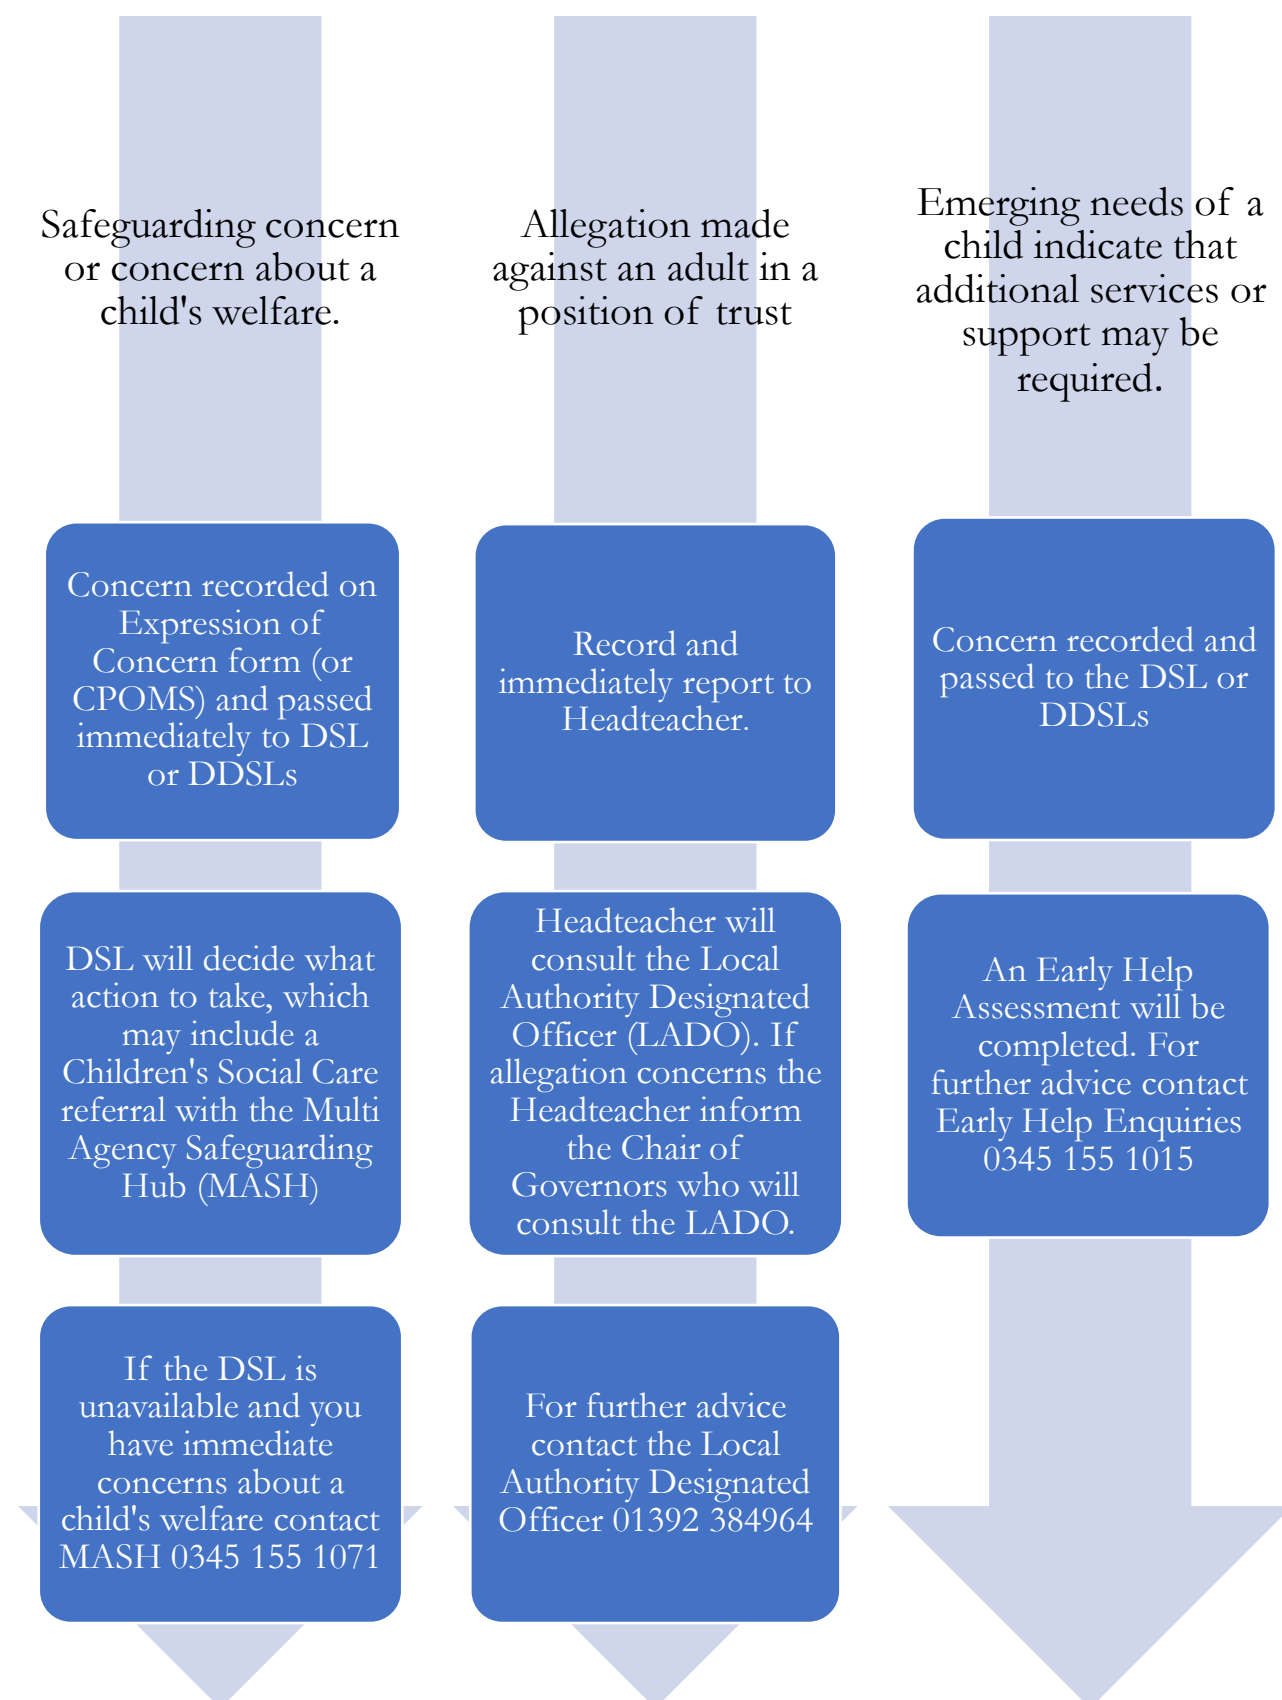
Safeguarding concern or concern about a child's welfare.

Concern recorded on Expression of Concern form (or CPOMS) and passed immediately to DSL or DDSLs

DSL will decide what action to take, which may include a Children's Social Care referral with the Multi Agency Safeguarding Hub (MASH)

If the DSL is unavailable and you have immediate concerns about a child's welfare contact MASH 0345 155 1071

Allegation made against an adult in a position of trust

Record and immediately report to Headteacher.

Headteacher will consult the Local Authority Designated Officer (LADO). If allegation concerns the Headteacher inform the Chair of Governors who will consult the LADO.

For further advice contact the Local Authority Designated Officer 01392 384964

Emerging needs of a child indicate that additional services or support may be required.

Concern recorded and passed to the DSL or DDSLs

An Early Help Assessment will be completed. For further advice contact Early Help Enquiries 0345 155 1015